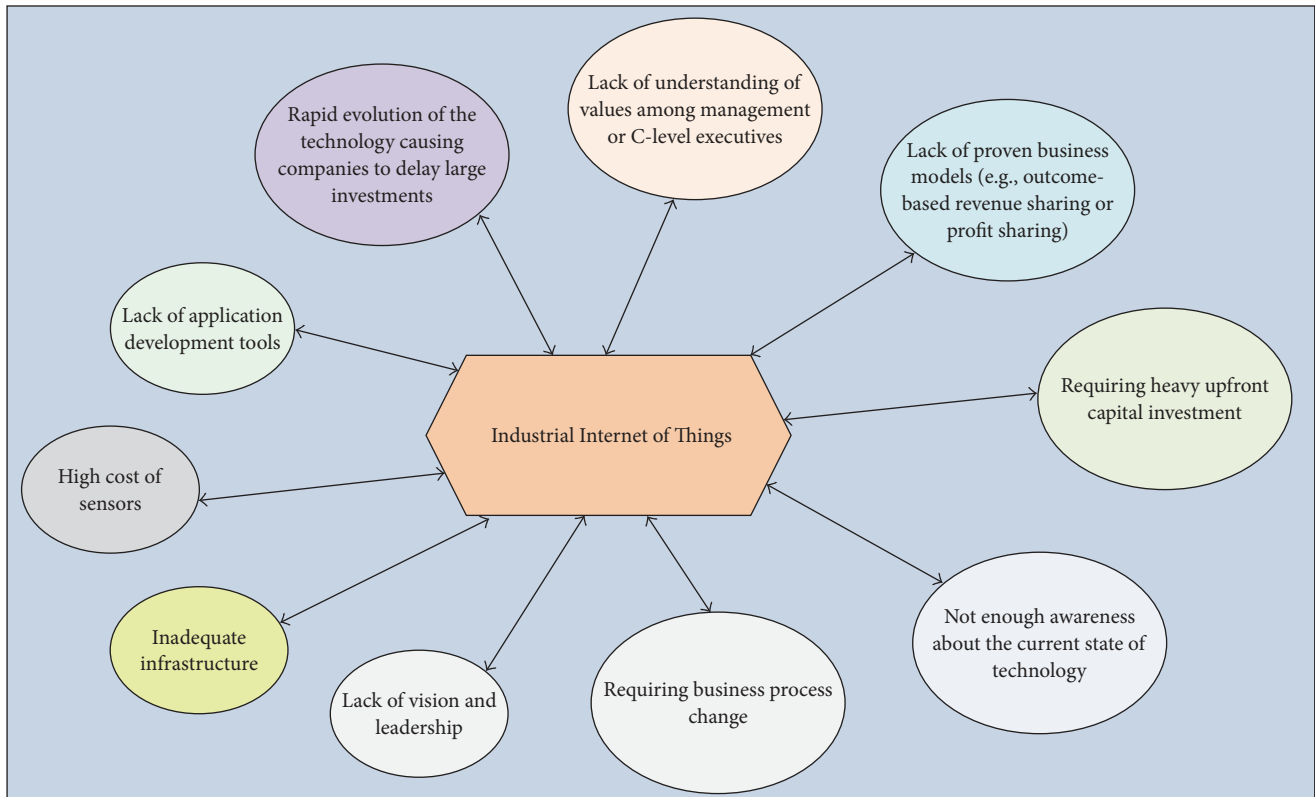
Lack of understanding of values among management or C-level executives

Rapid evolution of the technology causing companies to delay large investments

Lack of proven business models (e.g., outcome-based revenue sharing or profit sharing)

Lack of application development tools

Requiring heavy upfront capital investment

Industrial Internet of Things

High cost of sensors

Inadequate infrastructure

Lack of vision and leadership

Requiring business process change

Not enough awareness about the current state of technology